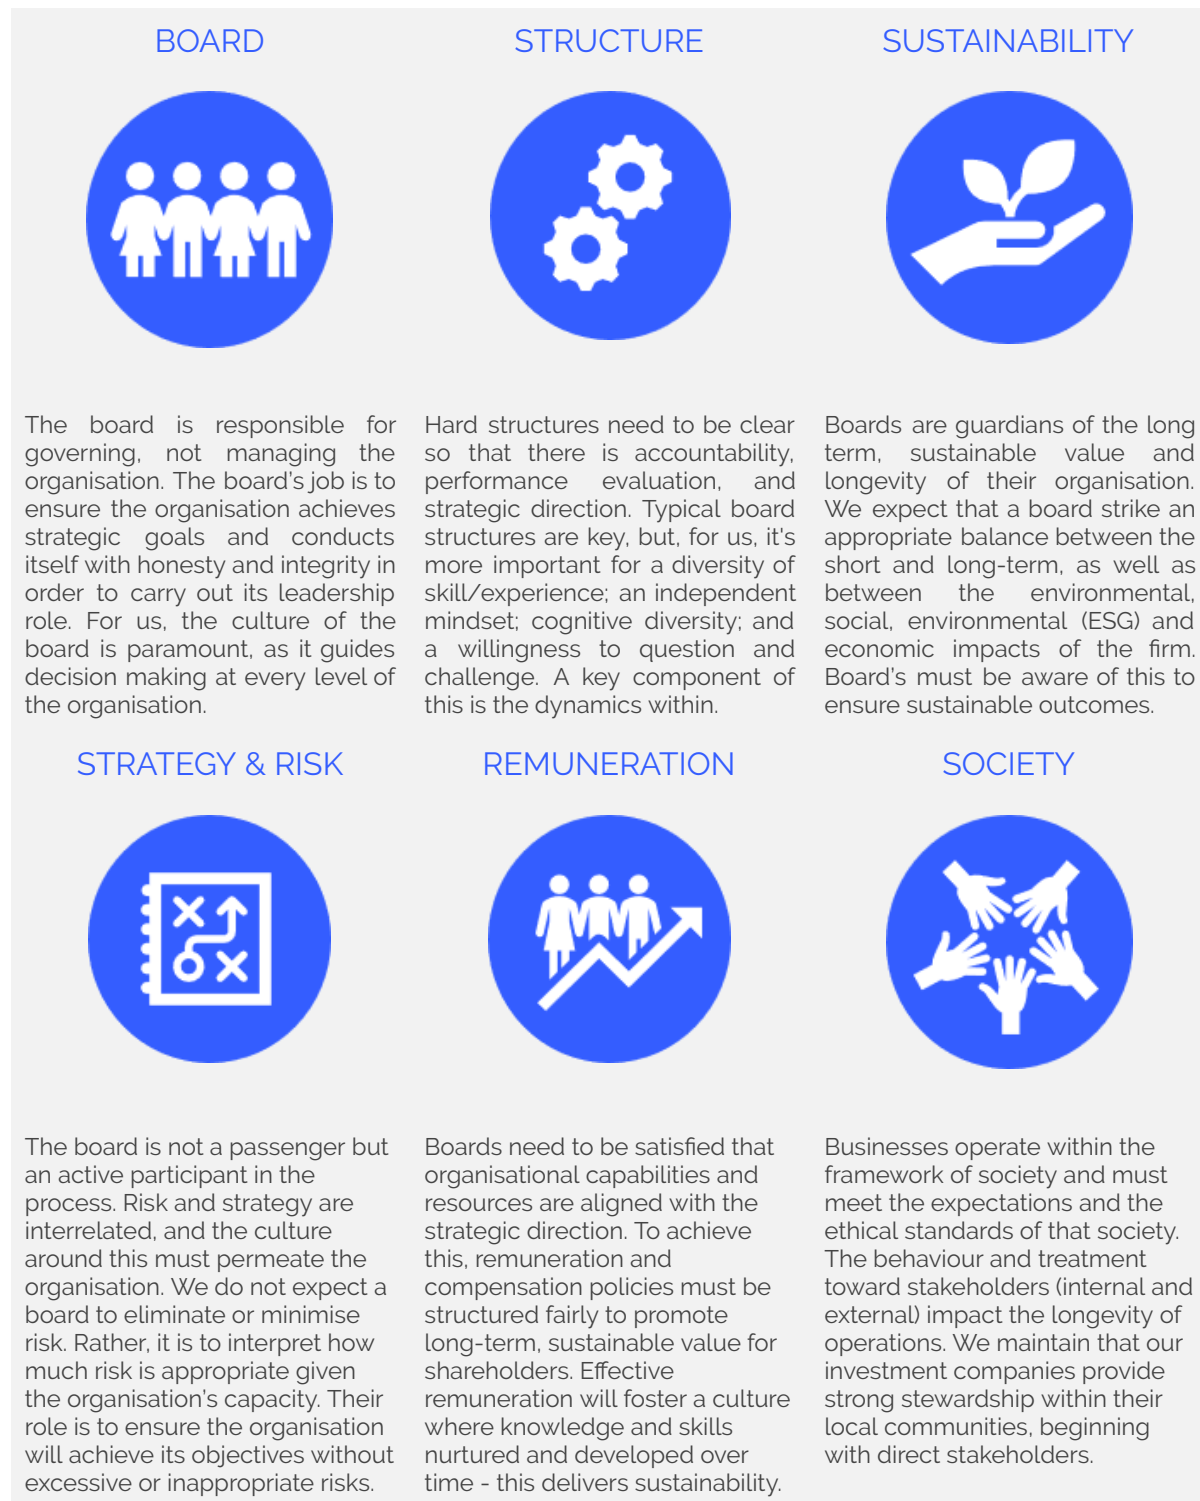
BOARD

STRUCTURE

SUSTAINABILITY

The board is responsible for governing, not managing the organisation. The board's job is to ensure the organisation achieves strategic goals and conducts itself with honesty and integrity in order to carry out its leadership role. For us, the culture of the board is paramount, as it guides decision making at every level of the organisation.

Hard structures need to be clear so that there is accountability, performance evaluation, and strategic direction. Typical board structures are key, but, for us, it's more important for a diversity of skill/experience; an independent mindset; cognitive diversity; and a willingness to question and challenge. A key component of this is the dynamics within.

Boards are guardians of the long term, sustainable value and longevity of their organisation. We expect that a board strike an appropriate balance between the short and long-term, as well as between the environmental, social, environmental (ESG) and economic impacts of the firm. Board's must be aware of this to ensure sustainable outcomes.

STRATEGY & RISK

REMUNERATION

SOCIETY

The board is not a passenger but an active participant in the process. Risk and strategy are interrelated, and the culture around this must permeate the organisation. We do not expect a board to eliminate or minimise risk. Rather, it is to interpret how much risk is appropriate given the organisation's capacity. Their role is to ensure the organisation will achieve its objectives without excessive or inappropriate risks.

Boards need to be satisfied that organisational capabilities and resources are aligned with the strategic direction. To achieve this, remuneration and compensation policies must be structured fairly to promote long-term, sustainable value for shareholders. Effective remuneration will foster a culture where knowledge and skills nurtured and developed over time - this delivers sustainability.

Businesses operate within the framework of society and must meet the expectations and the ethical standards of that society. The behaviour and treatment toward stakeholders (internal and external) impact the longevity of operations. We maintain that our investment companies provide strong stewardship within their local communities, beginning with direct stakeholders.